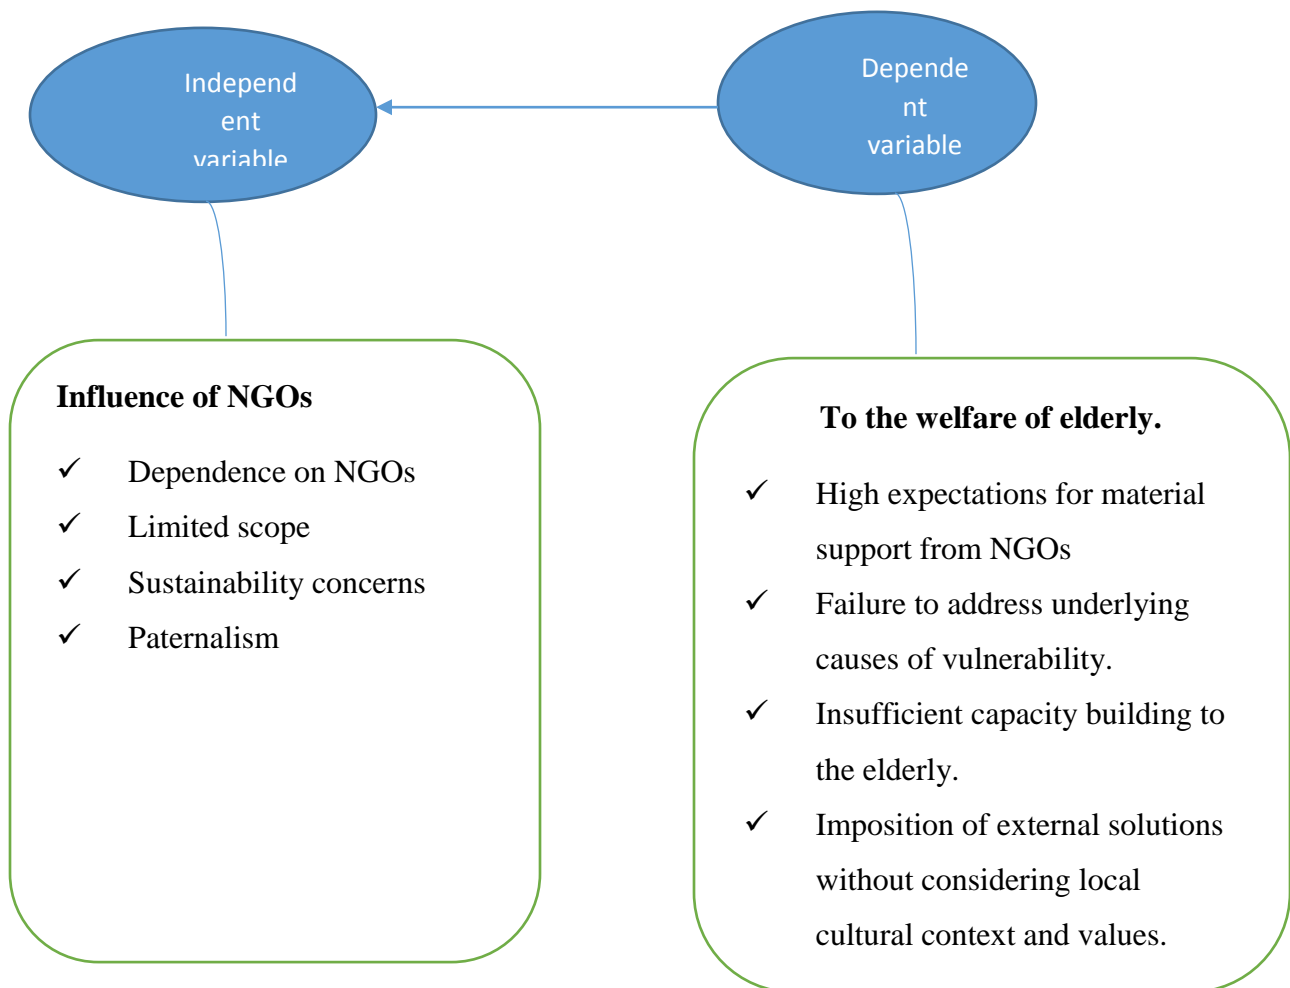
Independ ent variable

Depende nt variable

**Influence of NGOs**

✓ Dependence on NGOs
✓ Limited scope
✓ Sustainability concerns
✓ Paternalism

**To the welfare of elderly.**

✓ High expectations for material support from NGOs
✓ Failure to address underlying causes of vulnerability.
✓ Insufficient capacity building to the elderly.
✓ Imposition of external solutions without considering local cultural context and values.